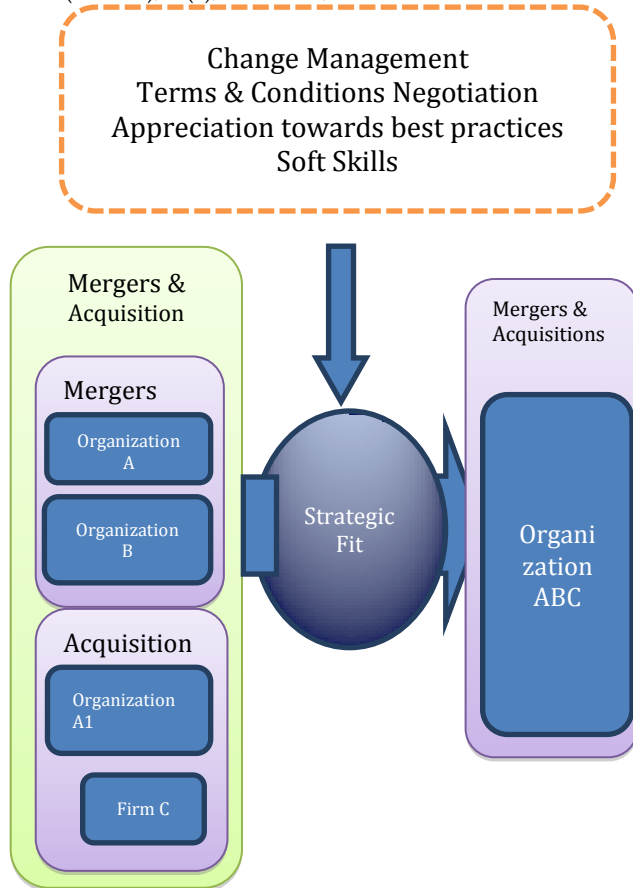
Change Management
Terms & Conditions Negotiation
Appreciation towards best practices
Soft Skills

Mergers & Acquisition

Mergers

Organization A

Organization B

Acquisition

Organization A1

Firm C

Strategic Fit

Mergers & Acquisitions

Organization ABC